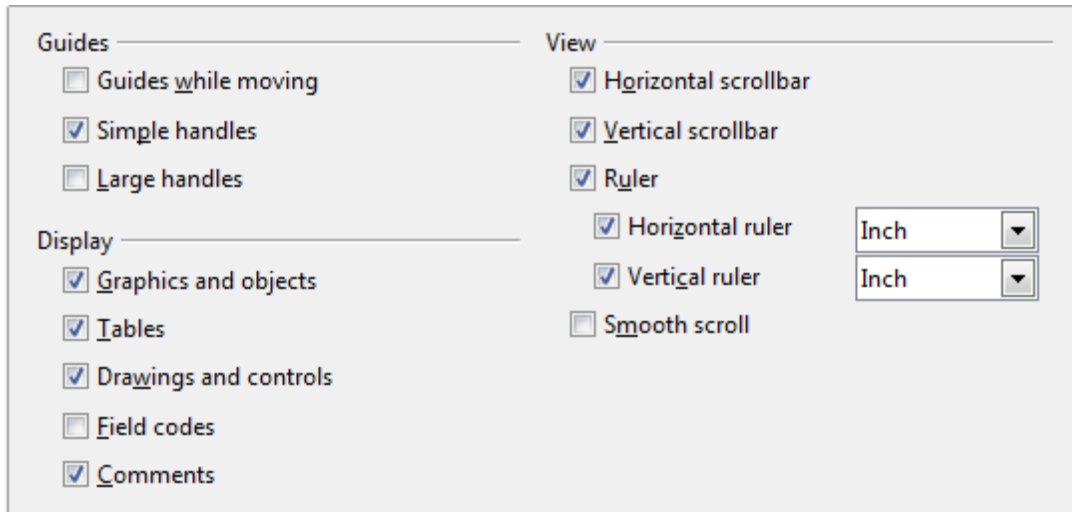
Guides

Guides while moving

Simple handles

Large handles

Display

Graphics and objects

Tables

Drawings and controls

Field codes

Comments

View

Horizontal scrollbar

Vertical scrollbar

Ruler

Horizontal ruler Inch

Vertical ruler Inch

Smooth scroll